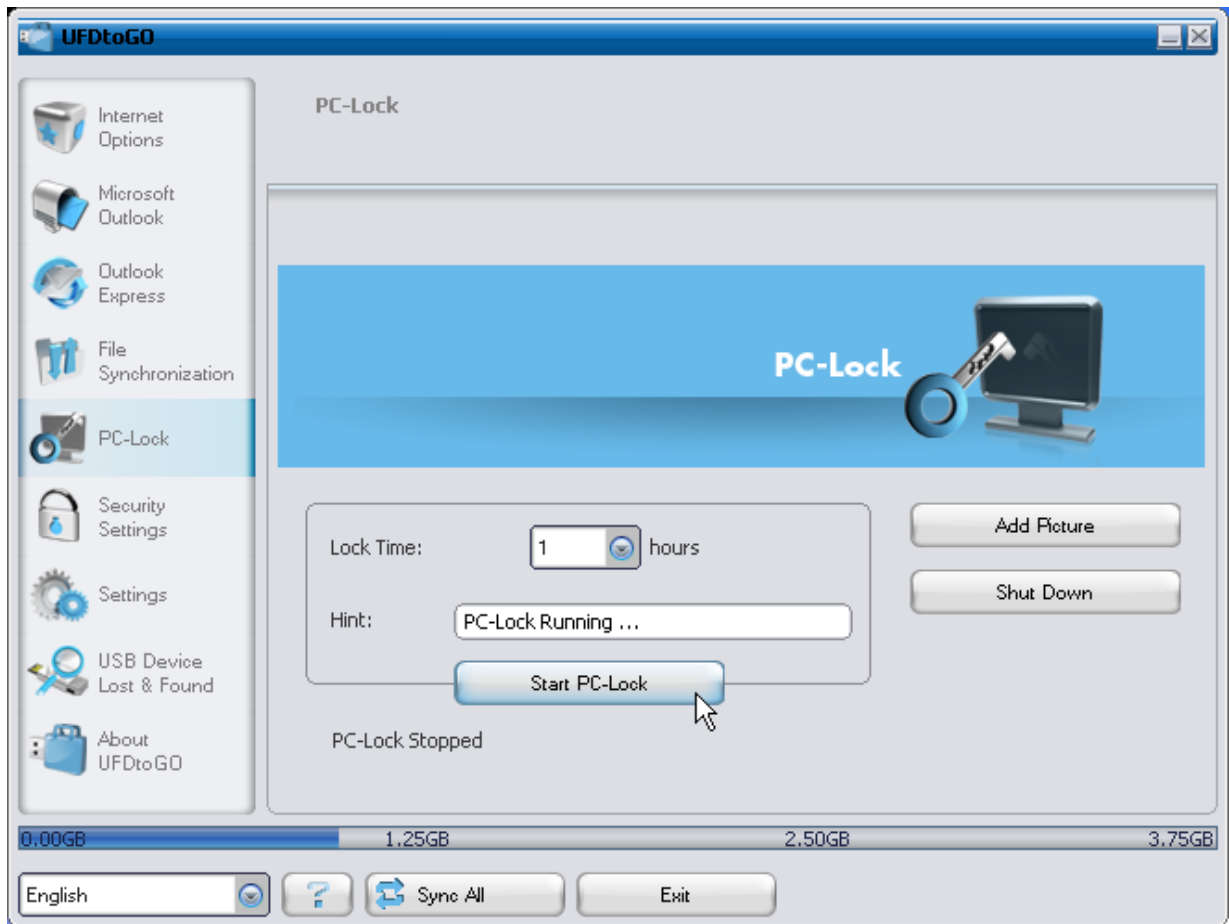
UFDtoGO

Internet Options

Microsoft Outlook

Outlook Express

File Synchronization

PC-Lock

Security Settings

Settings

USB Device Lost & Found

About UFDtoGO

PC-Lock

PC-Lock

Lock Time: 1 hours

Hint: PC-Lock Running ...

Start PC-Lock

Add Picture

Shut Down

PC-Lock Stopped

0.00GB 1.25GB 2.50GB 3.75GB

English

?

Sync All

Exit